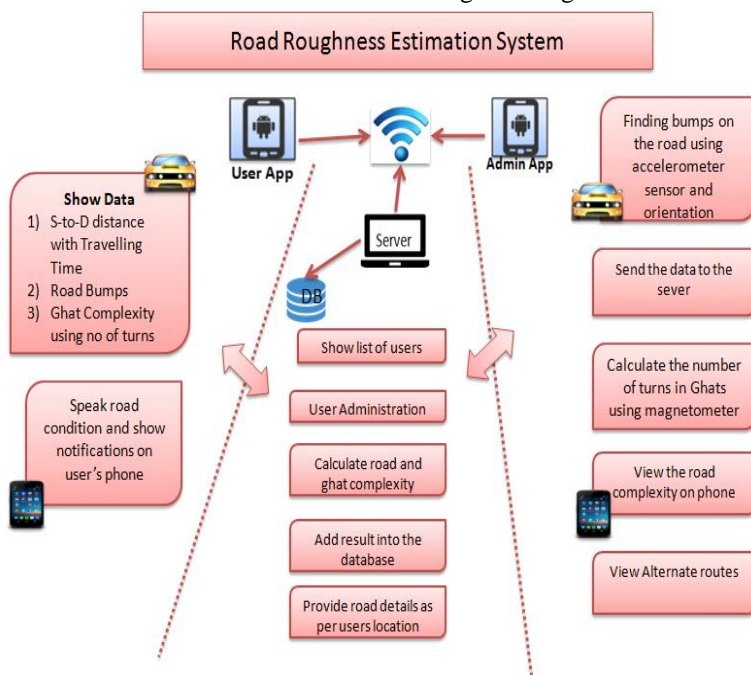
Road Roughness Estimation System

User App

Admin App

Server

DB

Show Data
1) S-to-D distance with Travelling Time
2) Road Bumps
3) Ghat Complexity using no of turns

Speak road condition and show notifications on user's phone

Show list of users

User Administration

Calculate road and ghat complexity

Add result into the database

Provide road details as per users location

Finding bumps on the road using accelerometer sensor and orientation

Send the data to the sever

Calculate the number of turns in Ghats using magnetometer

View the road complexity on phone

View Alternate routes